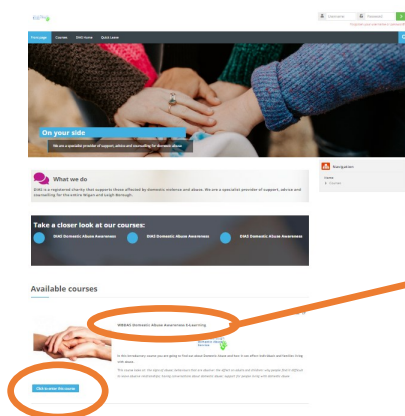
Front page Courses Dash home Quick Links

Username Password

On your side

We are a specialist provider of support, advice and counselling for domestic abuse

What we do

DIAS is a registered charity that supports those affected by domestic violence and abuse. We are a specialist provider of support, advice and counselling for the entire Wigan and Leigh Borough.

Take a closer look at our courses:

DIAS Domestic Abuse Awareness

DIAS Domestic Abuse Awareness

DIAS Domestic Abuse Awareness

Navigation

Home
Courses

Available courses

WWDAS Domestic Abuse Awareness E-Learning

In this introductory course you are going to find out about Domestic Abuse and how it can affect individuals and families living with abuse.

Click to enter this course